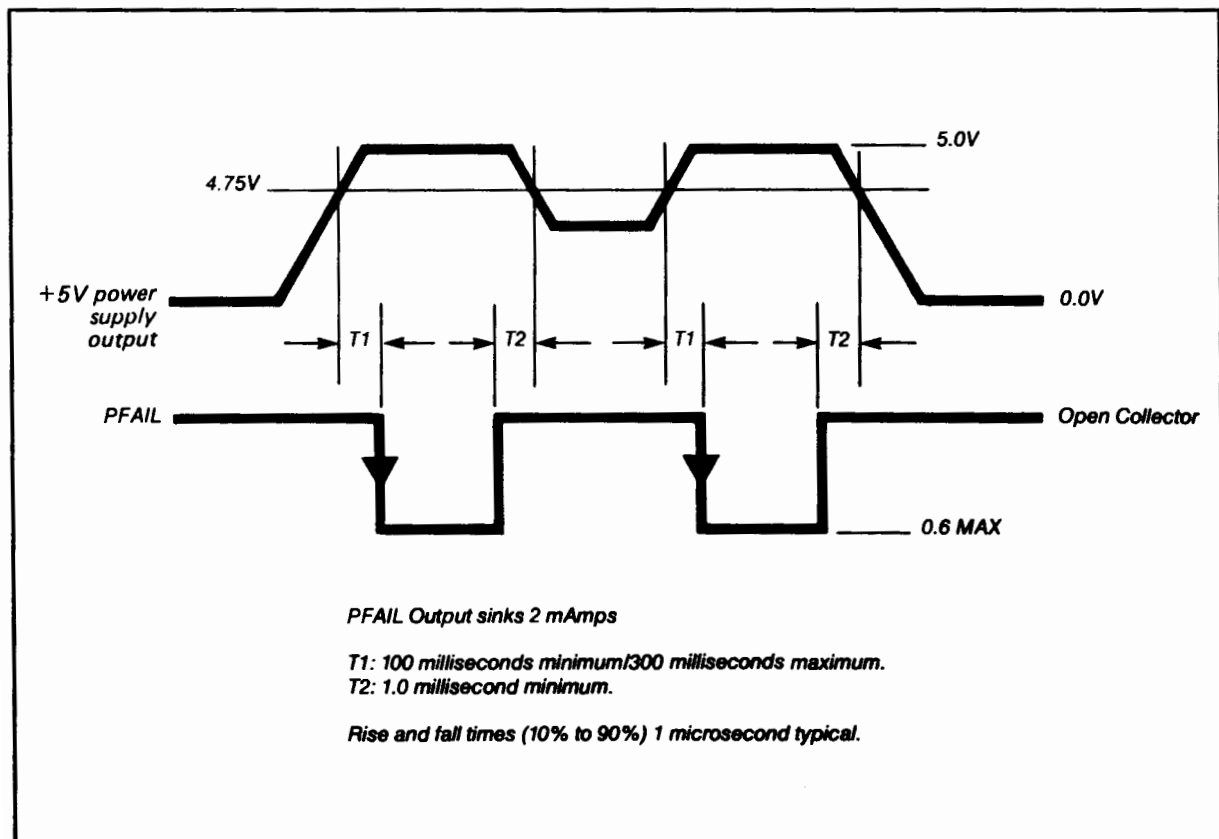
4.75V

5.0V

+5V power supply output

0.0V

T1

T2

T1

T2

PFAIL

Open Collector

0.6 MAX

PFAIL Output sinks 2 mAmps

T1: 100 milliseconds minimum/300 milliseconds maximum.
T2: 1.0 millisecond minimum.

Rise and fall times (10% to 90%) 1 microsecond typical.